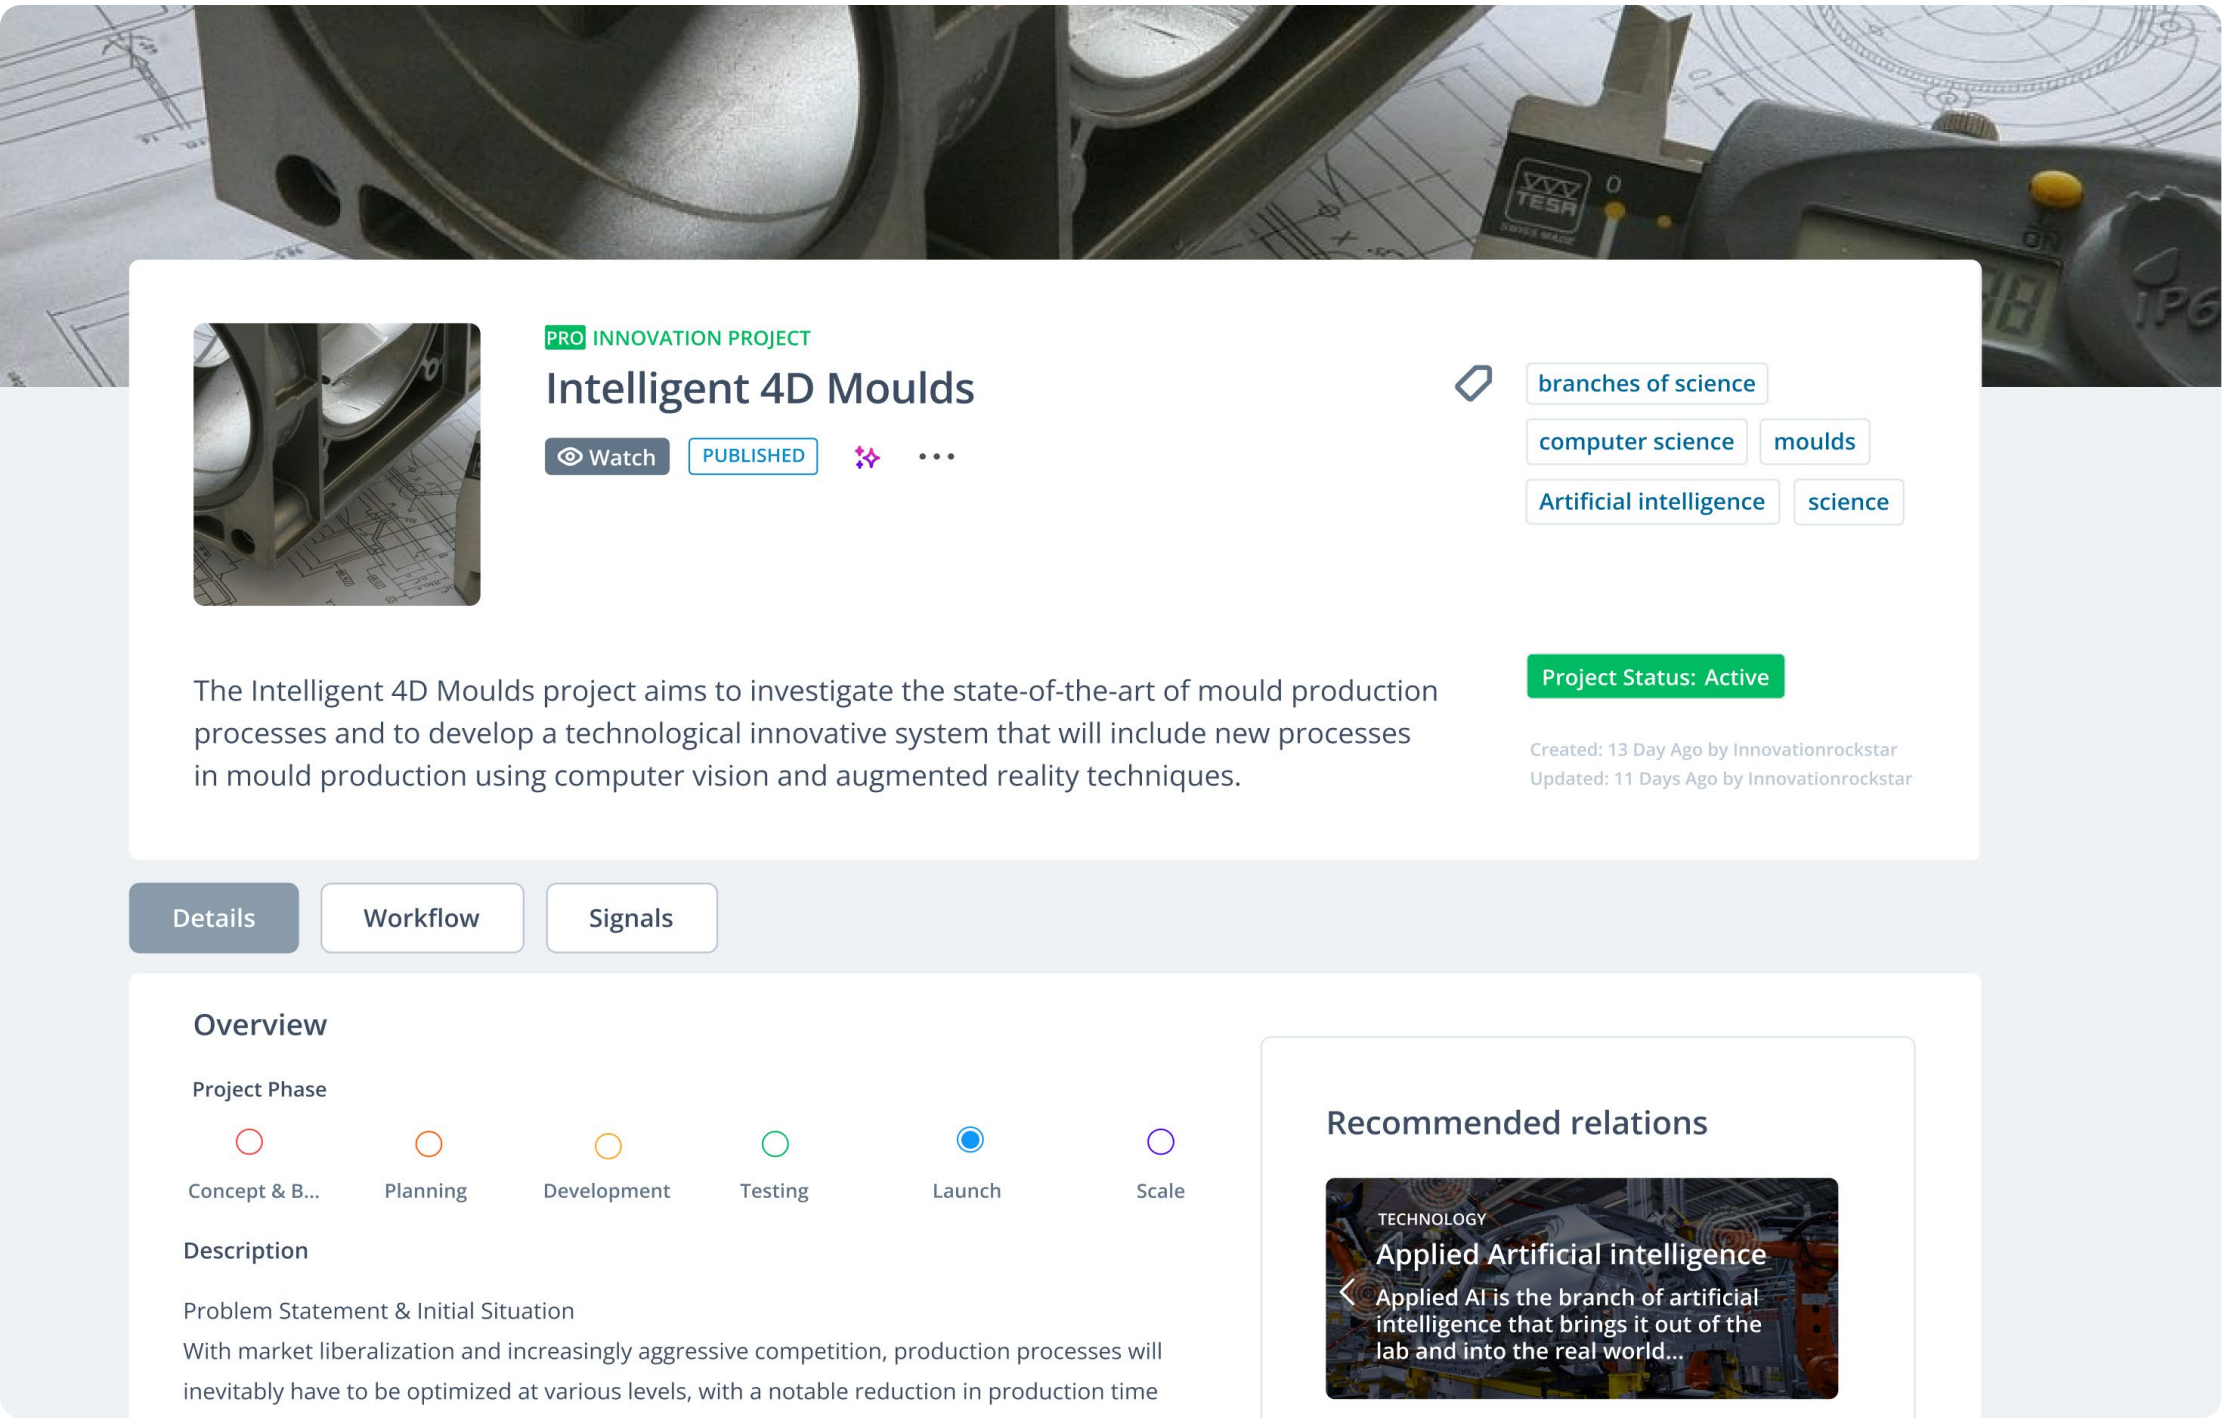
PRO INNOVATION PROJECT

Intelligent 4D Moulds

Watch PUBLISHED •••

branches of science
computer science
moulds
Artificial intelligence
science

The Intelligent 4D Moulds project aims to investigate the state-of-the-art of mould production processes and to develop a technological innovative system that will include new processes in mould production using computer vision and augmented reality techniques.

Project Status: Active

Created: 13 Day Ago by Innovationrockstar
Updated: 11 Days Ago by Innovationrockstar

Details
Workflow
Signals

Overview

Project Phase

Concept & B...
Planning
Development
Testing
Launch
Scale

Description

Problem Statement & Initial Situation
With market liberalization and increasingly aggressive competition, production processes will inevitably have to be optimized at various levels, with a notable reduction in production time

Recommended relations

TECHNOLOGY
Applied Artificial intelligence
Applied AI is the branch of artificial intelligence that brings it out of the lab and into the real world...